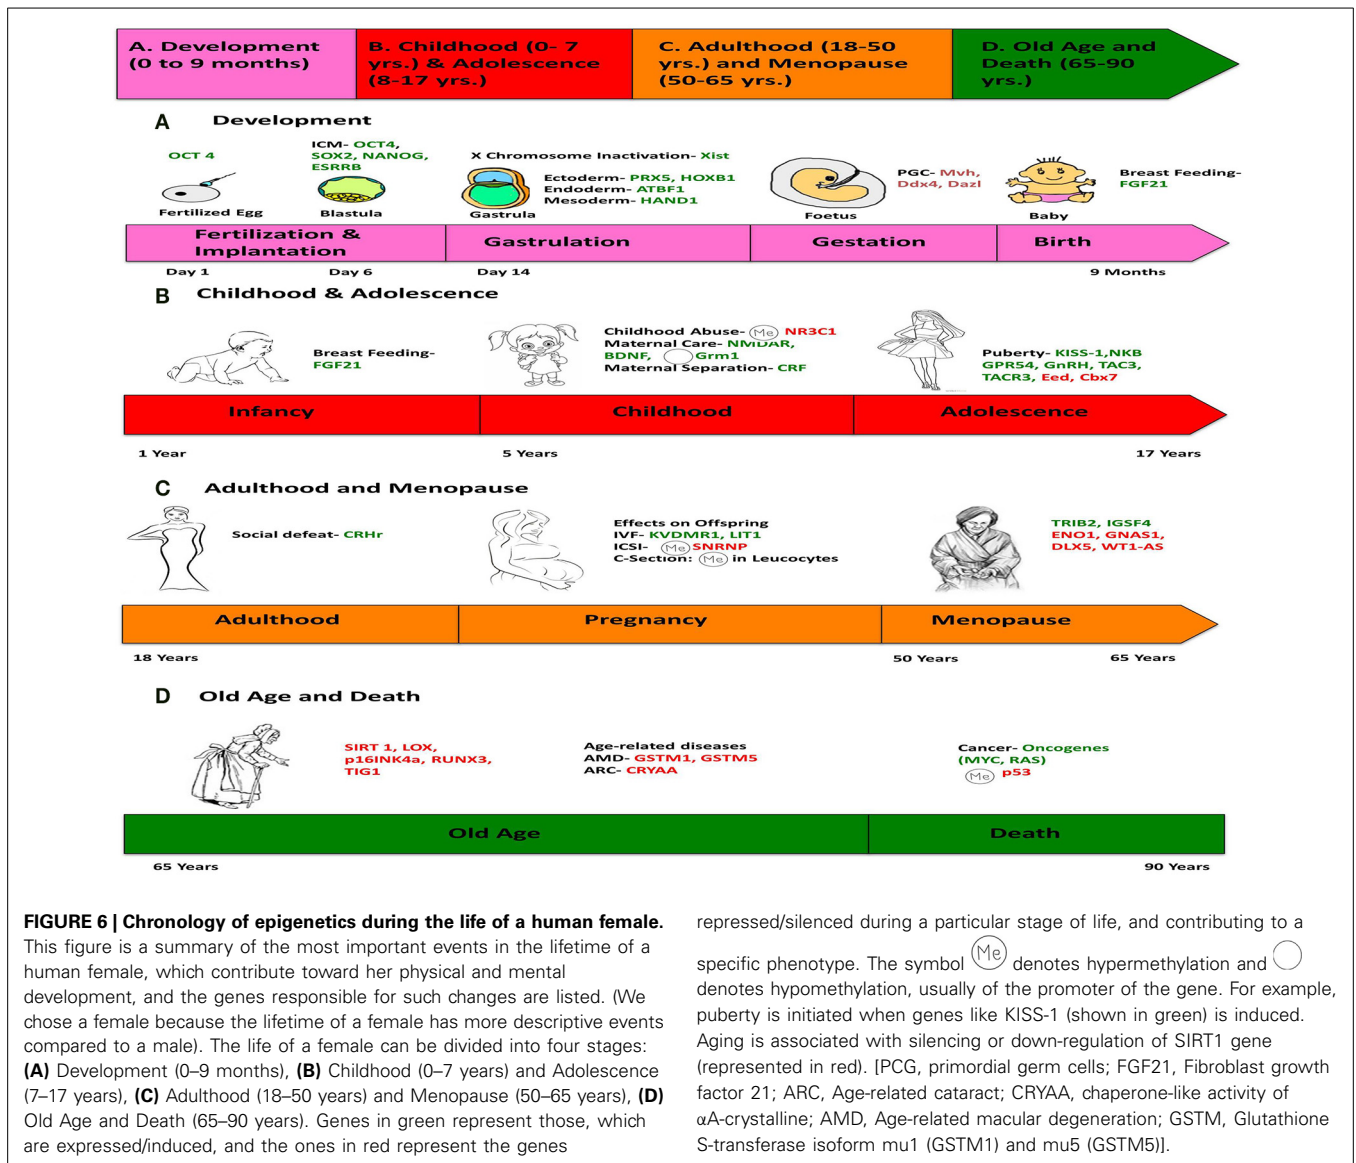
A. Development (0 to 9 months)

B. Childhood (0- 7 yrs.) & Adolescence (8-17 yrs.)

C. Adulthood (18-50 yrs.) and Menopause (50-65 yrs.)

D. Old Age and Death (65-90 yrs.)

A Development

OCT 4

ICM- OCT4, SOX2, NANOG, ESRRB

X Chromosome Inactivation- Xist

Ectoderm- PRX5, HOXB1
Endoderm- ATBF1
Mesoderm- HAND1

PGC- Mvh, Ddx4, Dazl

Breast Feeding- FGF21

Fertilized Egg

Blastula

Gastrula

Foetus

Baby

Fertilization & Implantation

Gastrulation

Gestation

Birth

Day 1

Day 6

Day 14

9 Months

B Childhood & Adolescence

Breast Feeding- FGF21

Childhood Abuse- Me NR3C1
Maternal Care- NMDAR, BDNF, Grm1
Maternal Separation- CRF

Puberty- KISS-1,NKB GPR54, GnRH, TAC3, TACR3, Eed, Cbx7

Infancy

Childhood

Adolescence

1 Year

5 Years

17 Years

C Adulthood and Menopause

Social defeat- CRHr

Effects on Offspring
IVF- KVDMR1, LIT1
ICSI- Me SNRNP
C-Section: Me in Leucocytes

TRIB2, IGSF4
ENO1, GNAS1,
DLX5, WT1-AS

Adulthood

Pregnancy

Menopause

18 Years

50 Years

65 Years

D Old Age and Death

SIRT 1, LOX, p16INK4a, RUNX3, TIG1

Age-related diseases
AMD- GSTM1, GSTM5
ARC- CRYAA

Cancer- Oncogenes (MYC, RAS)
Me p53

Old Age

Death

65 Years

90 Years

**FIGURE 6 | Chronology of epigenetics during the life of a human female.** This figure is a summary of the most important events in the lifetime of a human female, which contribute toward her physical and mental development, and the genes responsible for such changes are listed. (We chose a female because the lifetime of a female has more descriptive events compared to a male). The life of a female can be divided into four stages: **(A)** Development (0–9 months), **(B)** Childhood (0–7 years) and Adolescence (7–17 years), **(C)** Adulthood (18–50 years) and Menopause (50–65 years), **(D)** Old Age and Death (65–90 years). Genes in green represent those, which are expressed/induced, and the ones in red represent the genes repressed/silenced during a particular stage of life, and contributing to a specific phenotype. The symbol Me denotes hypermethylation and ◯ denotes hypomethylation, usually of the promoter of the gene. For example, puberty is initiated when genes like KISS-1 (shown in green) is induced. Aging is associated with silencing or down-regulation of SIRT1 gene (represented in red). [PCG, primordial germ cells; FGF21, Fibroblast growth factor 21; ARC, Age-related cataract; CRYAA, chaperone-like activity of αA-crystalline; AMD, Age-related macular degeneration; GSTM, Glutathione S-transferase isoform mu1 (GSTM1) and mu5 (GSTM5)].